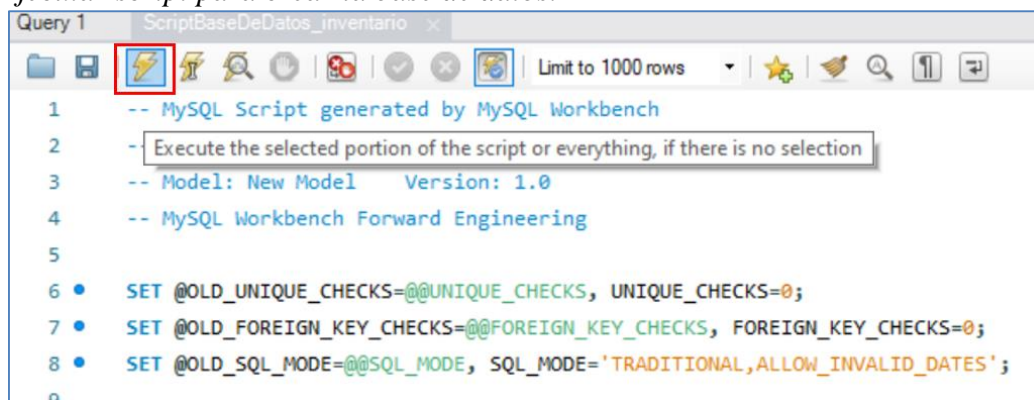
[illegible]

Query 1 ScriptBaseDeDatos_inventario ×

Limit to 1000 rows

1 -- MySQL Script generated by MySQL Workbench
2 -- Execute the selected portion of the script or everything, if there is no selection
3 -- Model: New Model Version: 1.0
4 -- MySQL Workbench Forward Engineering
5
6 SET @OLD_UNIQUE_CHECKS=@@UNIQUE_CHECKS, UNIQUE_CHECKS=0;
7 SET @OLD_FOREIGN_KEY_CHECKS=@@FOREIGN_KEY_CHECKS, FOREIGN_KEY_CHECKS=0;
8 SET @OLD_SQL_MODE=@@SQL_MODE, SQL_MODE='TRADITIONAL,ALLOW_INVALID_DATES';
9